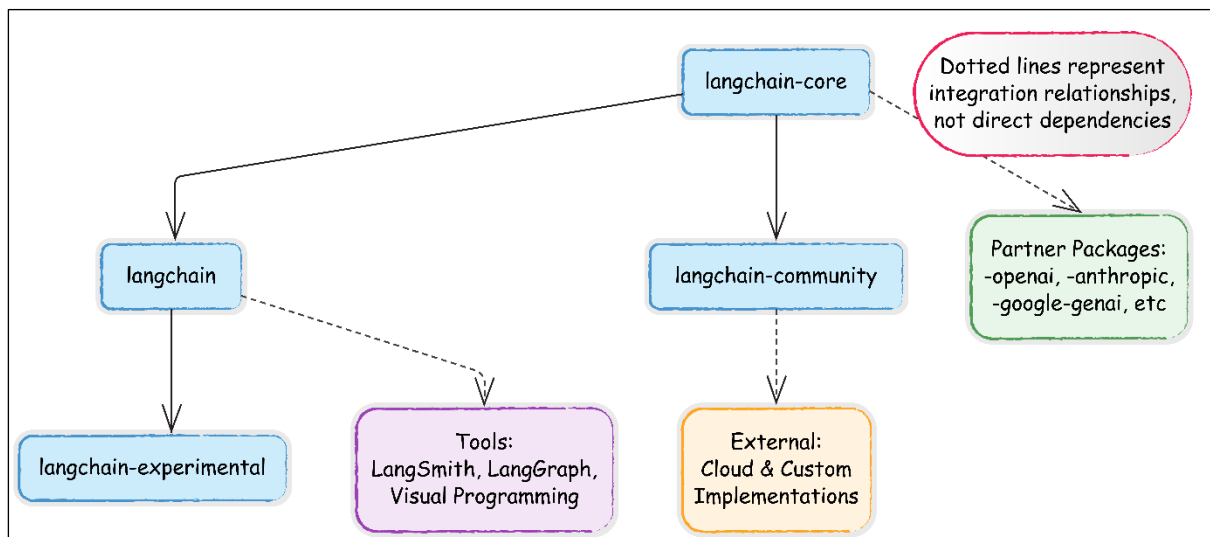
langchain-core

Dotted lines represent integration relationships, not direct dependencies

langchain

langchain-community

Partner Packages: -openai, -anthropic, -google-genai, etc

langchain-experimental

Tools: LangSmith, LangGraph, Visual Programming

External: Cloud & Custom Implementations